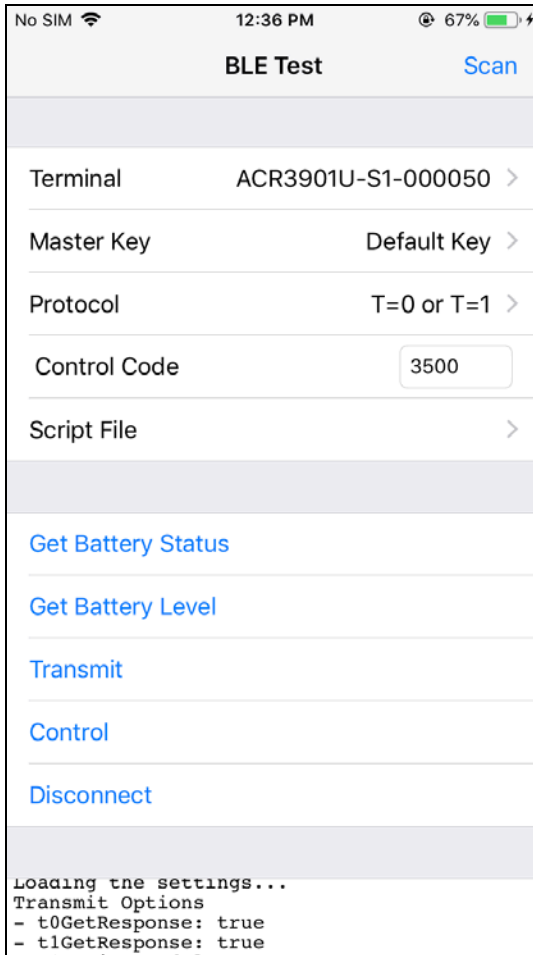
No SIM 12:36 PM 67%

BLE Test Scan

Terminal ACR3901U-S1-000050 >

Master Key Default Key >

Protocol T=0 or T=1 >

Control Code 3500

Script File >

Get Battery Status

Get Battery Level

Transmit

Control

Disconnect

Loading the settings...
Transmit Options
- t0GetResponse: true
- t1GetResponse: true